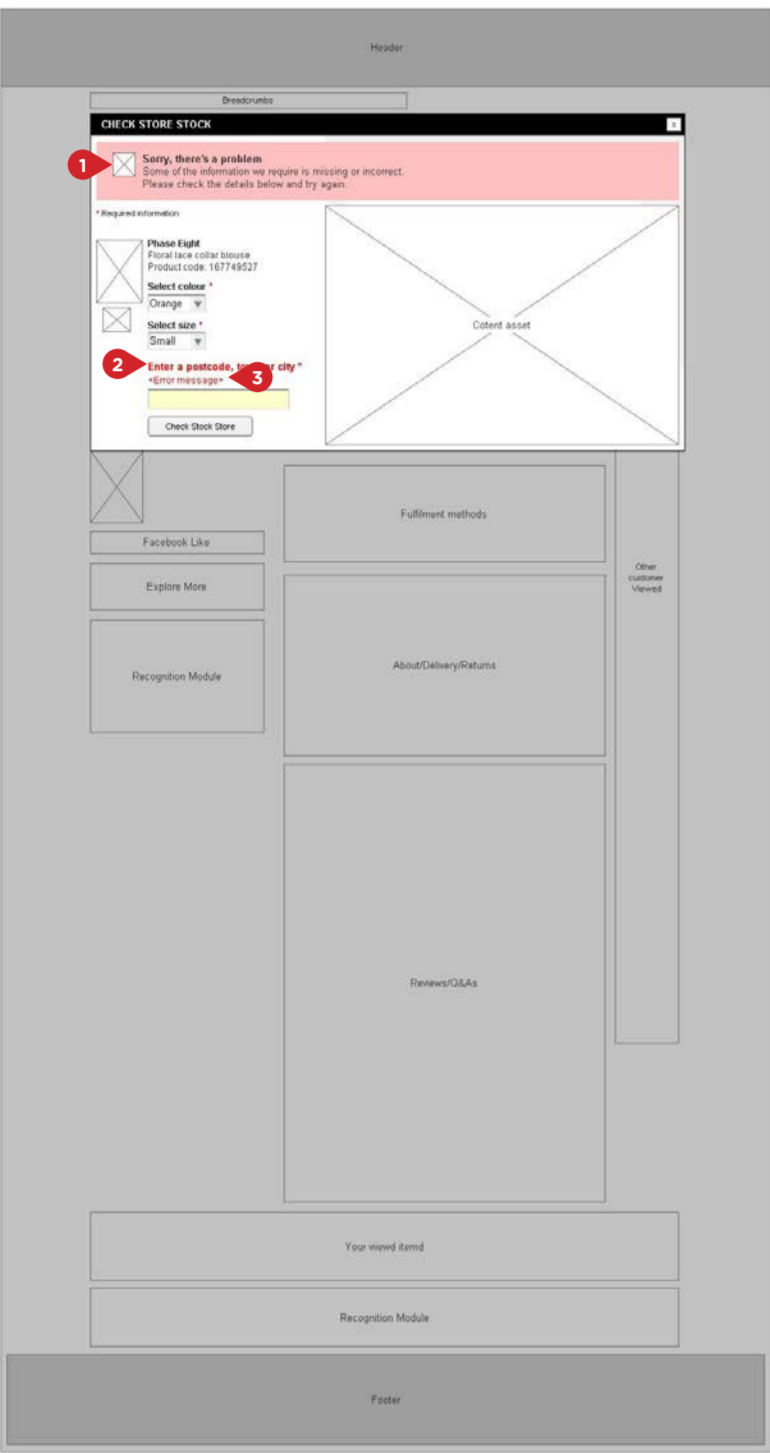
Header

Breadcrumbs

CHECK STORE STOCK

x

1

Sorry, there's a problem

Some of the information we require is missing or incorrect. Please check the details below and try again.

* Required information

Phase Eight
Floral lace collar blouse
Product code: 167749527

Select colour *
Orange

Select size *
Small

2

Enter a postcode, t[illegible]r city *
<Error message>

3

Check Stock Store

Cotent asset

Facebook Like

Explore More

Recognition Module

Fulfilment methods

About/Delivery/Returns

Reviews/Q&As

Other customer Viewed

Your viewd itemd

Recognition Module

Footer